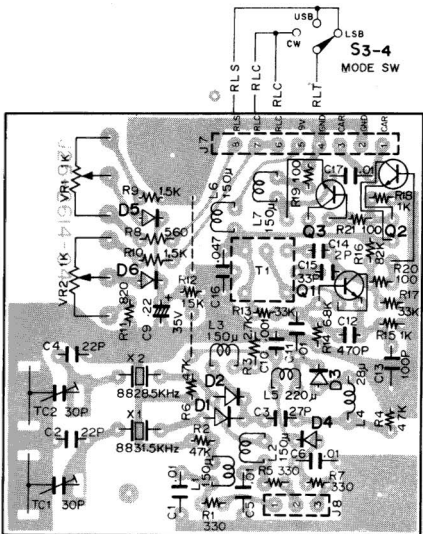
USB
LSB
CW
S3-4
MODE SW
RLS
RLC
RLC
RLT
J7
RLS
RLC
RLC
SW
GND
CAR
GND
CAR
9
8
7
6
5
4
3
2
1
VR1 1K
R9 1.5K
D5
R8 560
R10 1.5K
D6
VR2 1K
R11 820
C9 .22 35V
R12 15K
L6 150μ
.047
C16
L7 150μ
T1
R19 100
C17 .01
.01
Q3
C14 2P
C15 33P
Q1
R21 100
R18 1K
Q2
R16 82K
R20 100
R17 33K
R13 33K
L3 150μ
R14 6.8K
C12 470P
R15 1K
C13 100P
C4 22P
X2 8828.5KHz
R3 27K
C10 100P
C11 .01
L5 220μ
D3
L4 28μ
R4 4.7K
TC2 30P
C2 22P
R6 47K
D2
D1
C3 27P
D4
X1 8831.5KHz
R2 47K
L2 150μ
C6 .01
R5 330
R7 330
TC1 30P
C1 .01
L1 150μ
C5 .01
R1 330
J8